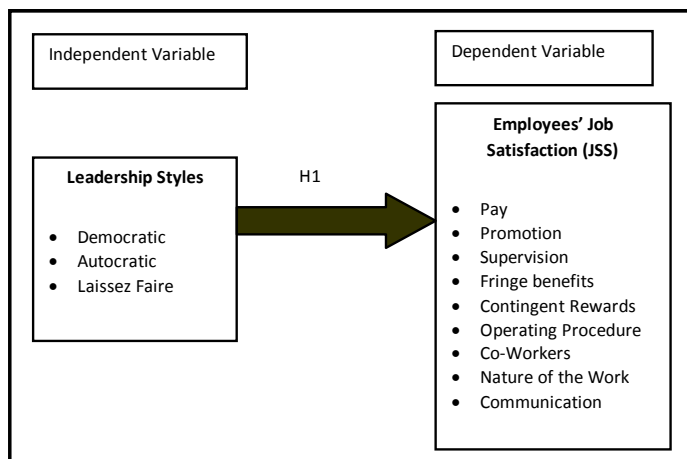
Independent Variable

Dependent Variable

**Leadership Styles**

- Democratic
- Autocratic
- Laissez Faire

H1

**Employees' Job Satisfaction (JSS)**

- Pay
- Promotion
- Supervision
- Fringe benefits
- Contingent Rewards
- Operating Procedure
- Co-Workers
- Nature of the Work
- Communication